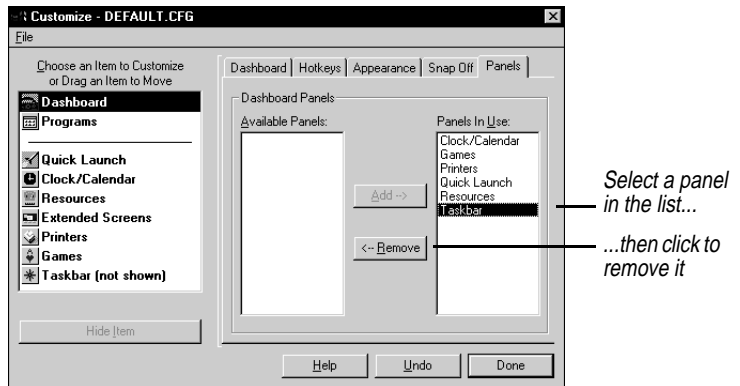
Customize - DEFAULT.CFG

File

Choose an Item to Customize or Drag an Item to Move

Dashboard
Programs

Quick Launch
Clock/Calendar
Resources
Extended Screens
Printers
Games
Taskbar (not shown)

Hide Item

Dashboard | Hotkeys | Appearance | Snap Off | Panels

Dashboard Panels

Available Panels:

Panels In Use:
Clock/Calendar
Games
Printers
Quick Launch
Resources
Taskbar

Add -->

<-- Remove

Help

Undo

Done

Select a panel in the list...

...then click to remove it